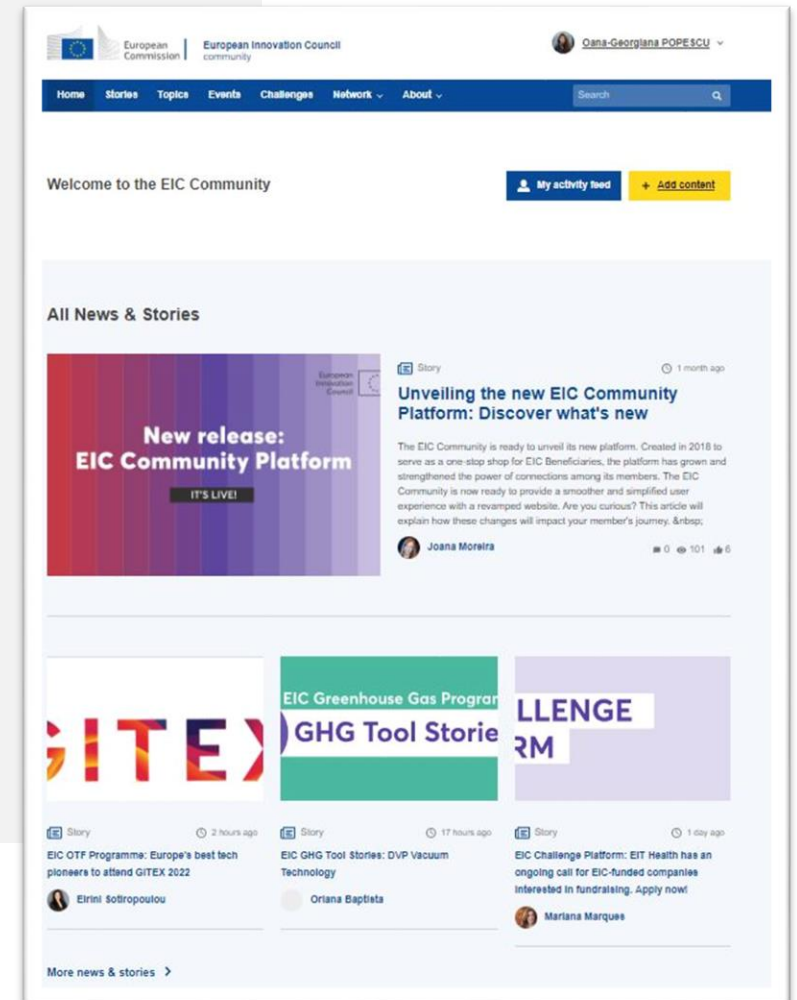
European Commission

European Innovation Council community

Oana-Georgiana POPESCU

Home Stories Topics Events Challenges Network About

Search

Welcome to the EIC Community

My activity feed

+ Add content

All News & Stories

European Innovation Council

New release: EIC Community Platform

IT'S LIVE!

Story

1 month ago

Unveiling the new EIC Community Platform: Discover what's new

The EIC Community is ready to unveil its new platform. Created in 2018 to serve as a one-stop shop for EIC Beneficiaries, the platform has grown and strengthened the power of connections among its members. The EIC Community is now ready to provide a smoother and simplified user experience with a revamped website. Are you curious? This article will explain how these changes will impact your member's journey. &nbsp;

Joana Moreira

0 101 6

GITEX

EIC Greenhouse Gas Program

GHG Tool Storie

LLENGE

RM

Story

2 hours ago

EIC OTF Programme: Europe's best tech pioneers to attend GITEX 2022

Eirini Sotiropoulou

Story

17 hours ago

EIC GHG Tool Stories: DVP Vacuum Technology

Oriana Baptista

Story

1 day ago

EIC Challenge Platform: EIT Health has an ongoing call for EIC-funded companies interested in fundraising. Apply now!

Mariana Marques

More news & stories